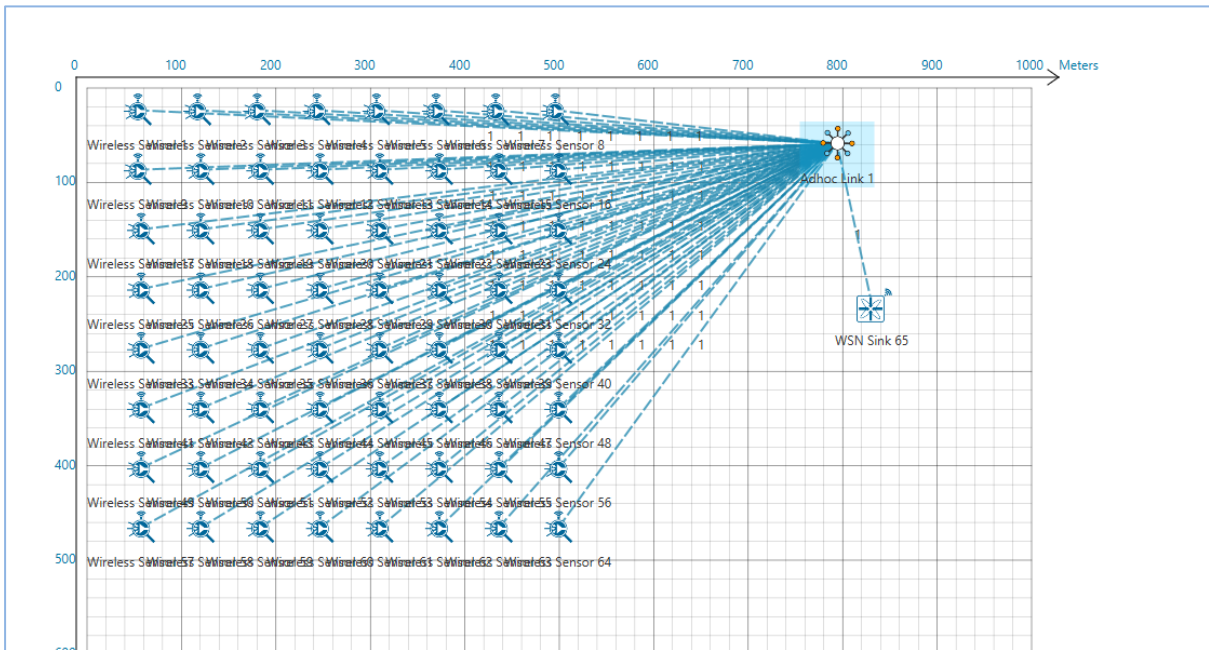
0 100 200 300 400 500 600 700 800 900 1000 Meters

0
100
200
300
400
500

Wireless Sensor 1 Wireless Sensor 2 Wireless Sensor 3 Wireless Sensor 4 Wireless Sensor 5 Wireless Sensor 6 Wireless Sensor 7 Wireless Sensor 8

Adhoc Link 1

Wireless Sensor 9 Wireless Sensor 10 Wireless Sensor 11 Wireless Sensor 12 Wireless Sensor 13 Wireless Sensor 14 Wireless Sensor 15 Wireless Sensor 16

Wireless Sensor 17 Wireless Sensor 18 Wireless Sensor 19 Wireless Sensor 20 Wireless Sensor 21 Wireless Sensor 22 Wireless Sensor 23 Wireless Sensor 24

WSN Sink 65

Wireless Sensor 25 Wireless Sensor 26 Wireless Sensor 27 Wireless Sensor 28 Wireless Sensor 29 Wireless Sensor 30 Wireless Sensor 31 Wireless Sensor 32

Wireless Sensor 33 Wireless Sensor 34 Wireless Sensor 35 Wireless Sensor 36 Wireless Sensor 37 Wireless Sensor 38 Wireless Sensor 39 Wireless Sensor 40

Wireless Sensor 41 Wireless Sensor 42 Wireless Sensor 43 Wireless Sensor 44 Wireless Sensor 45 Wireless Sensor 46 Wireless Sensor 47 Wireless Sensor 48

Wireless Sensor 49 Wireless Sensor 50 Wireless Sensor 51 Wireless Sensor 52 Wireless Sensor 53 Wireless Sensor 54 Wireless Sensor 55 Wireless Sensor 56

Wireless Sensor 57 Wireless Sensor 58 Wireless Sensor 59 Wireless Sensor 60 Wireless Sensor 61 Wireless Sensor 62 Wireless Sensor 63 Wireless Sensor 64

1 1 1 1 1 1 1 1 1 1 1 1 1 1 1 1 1 1 1 1 1 1 1 1 1